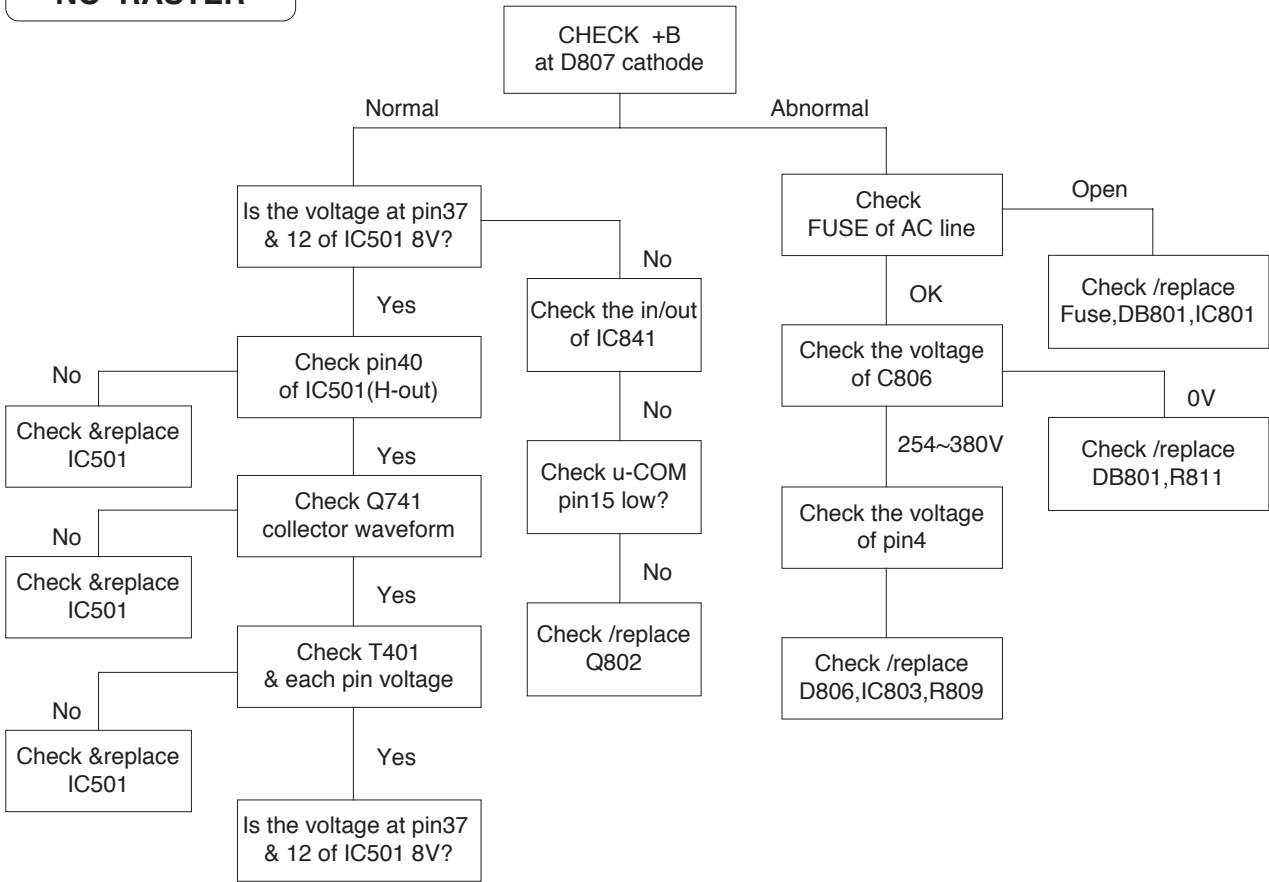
NO RASTER

CHECK +B at D807 cathode

Normal

Abnormal

Is the voltage at pin37 & 12 of IC501 8V?

No

Yes

Check the in/out of IC841

Check pin40 of IC501(H-out)

No

Check &replace IC501

No

Yes

Check u-COM pin15 low?

Check Q741 collector waveform

No

No

Check &replace IC501

Yes

Check /replace Q802

Check T401 & each pin voltage

No

Check &replace IC501

Yes

Is the voltage at pin37 & 12 of IC501 8V?

Check FUSE of AC line

Open

Check /replace Fuse,DB801,IC801

OK

Check the voltage of C806

0V

Check /replace DB801,R811

254~380V

Check the voltage of pin4

Check /replace D806,IC803,R809